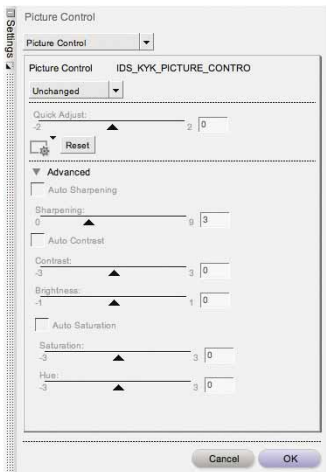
Settings

Picture Control

Picture Control

Picture Control IDS_KYK_PICTURE_CONTRO

Unchanged

Quick Adjust:
-2 2 0

Reset

Advanced

Auto Sharpening

Sharpening:
0 9 3

Auto Contrast

Contrast:
-3 3 0

Brightness:
-1 1 0

Auto Saturation

Saturation:
-3 3 0

Hue:
-3 3 0

Cancel OK